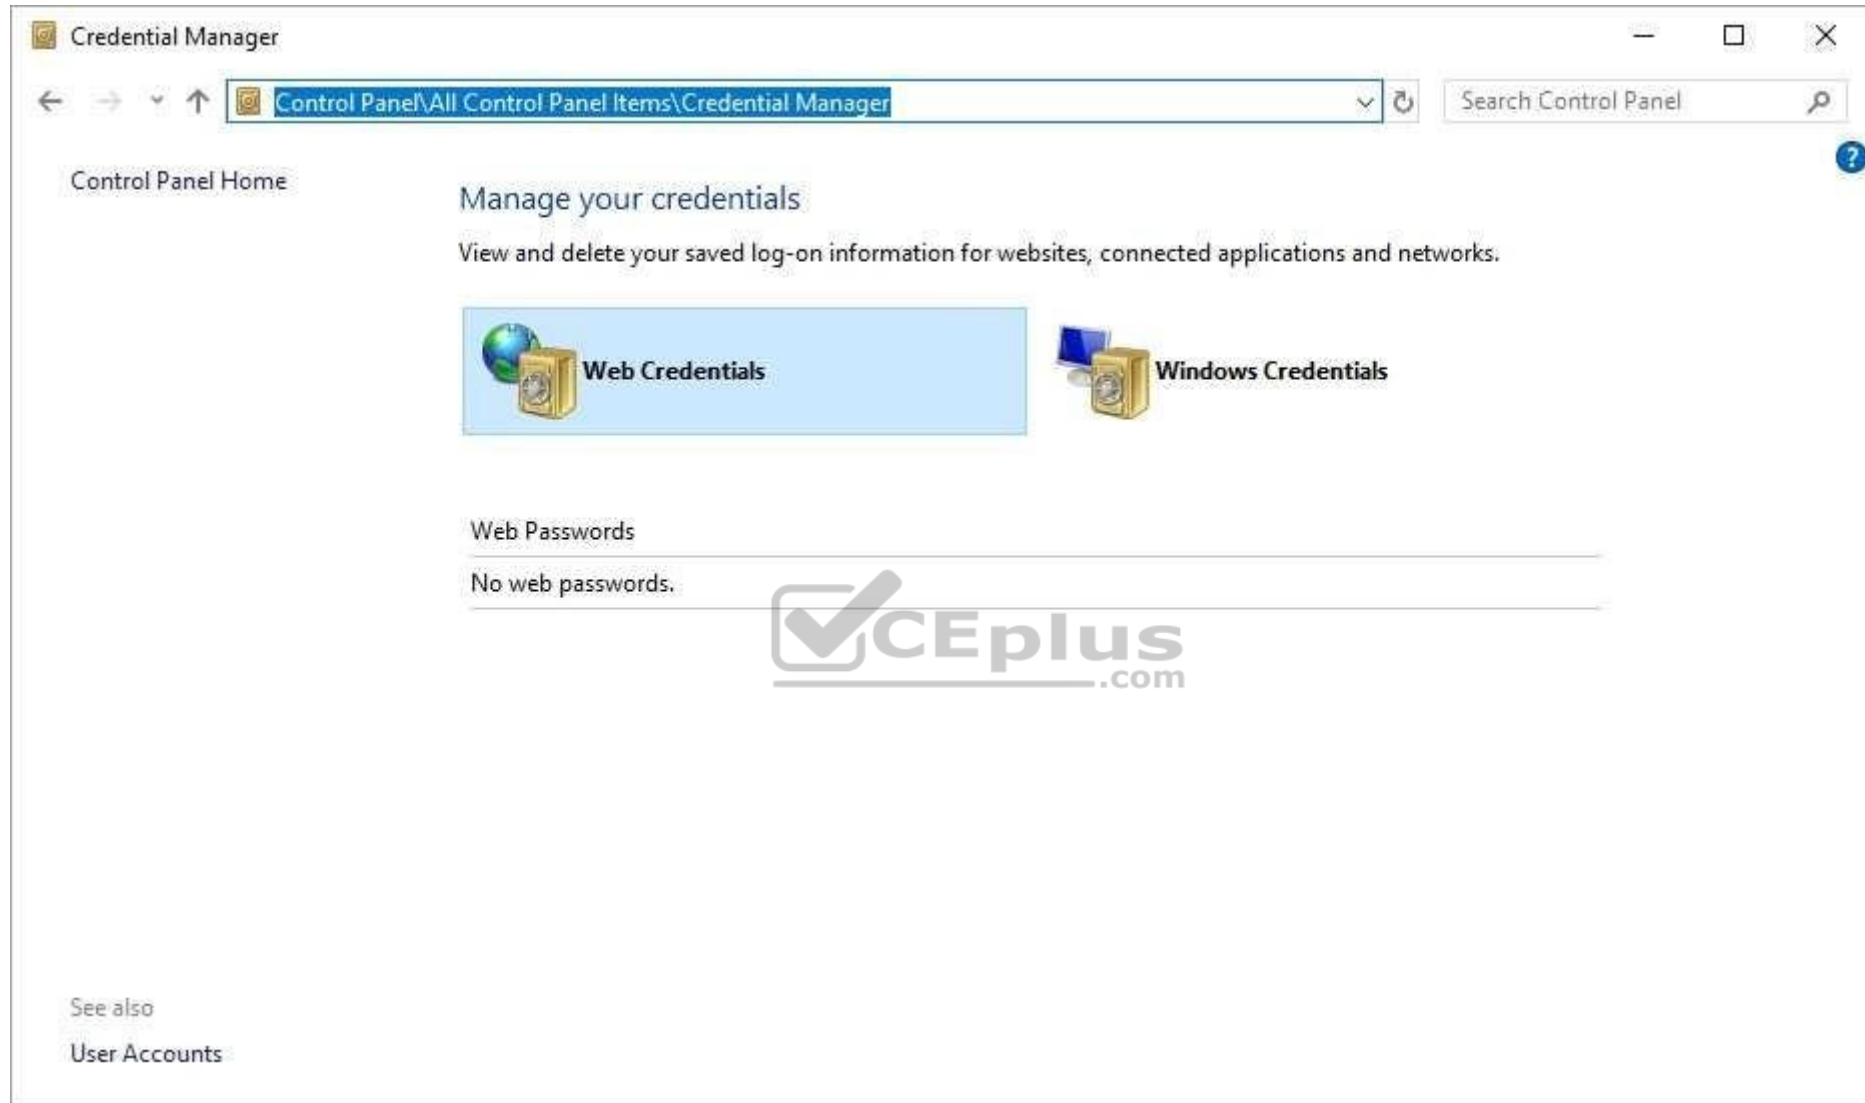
Credential Manager

Control Panel\All Control Panel Items\Credential Manager

Search Control Panel

Control Panel Home

Manage your credentials

View and delete your saved log-on information for websites, connected applications and networks.

Web Credentials

Windows Credentials

Web Passwords

No web passwords.

VCEplus .com

See also

User Accounts